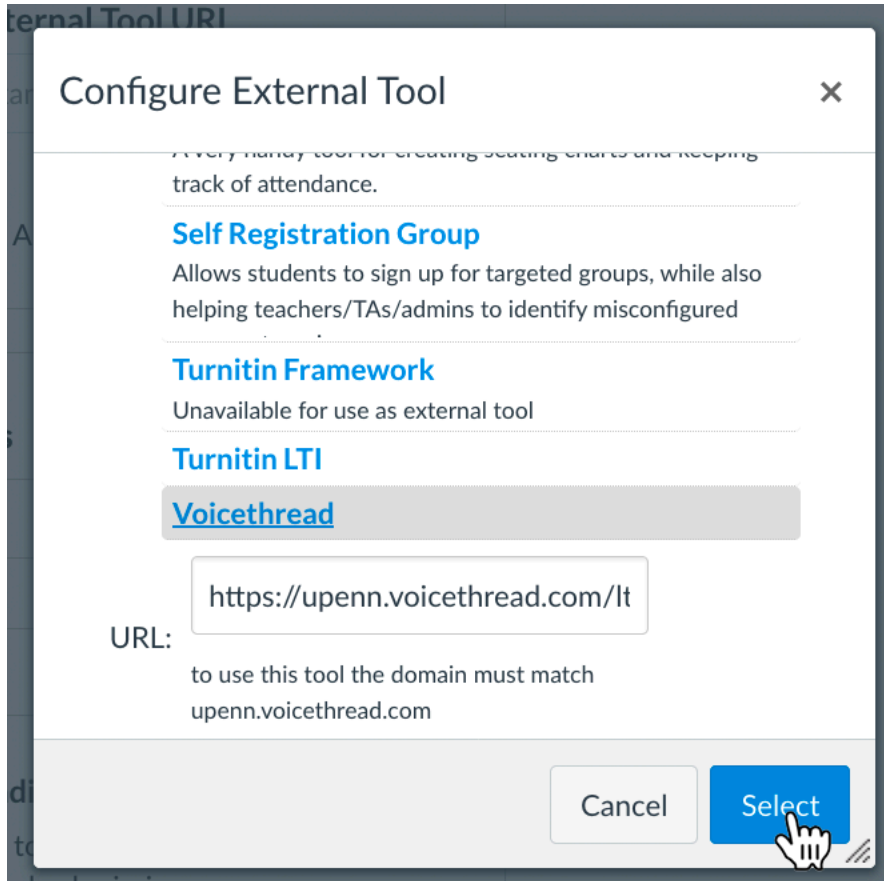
ternal Tool URL

Configure External Tool

×

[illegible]
track of attendance.

Self Registration Group

Allows students to sign up for targeted groups, while also helping teachers/TAs/admins to identify misconfigured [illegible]

Turnitin Framework

Unavailable for use as external tool

Turnitin LTI

Voicethread

URL: https://upenn.voicethread.com/lt

to use this tool the domain must match upenn.voicethread.com

Cancel

Select